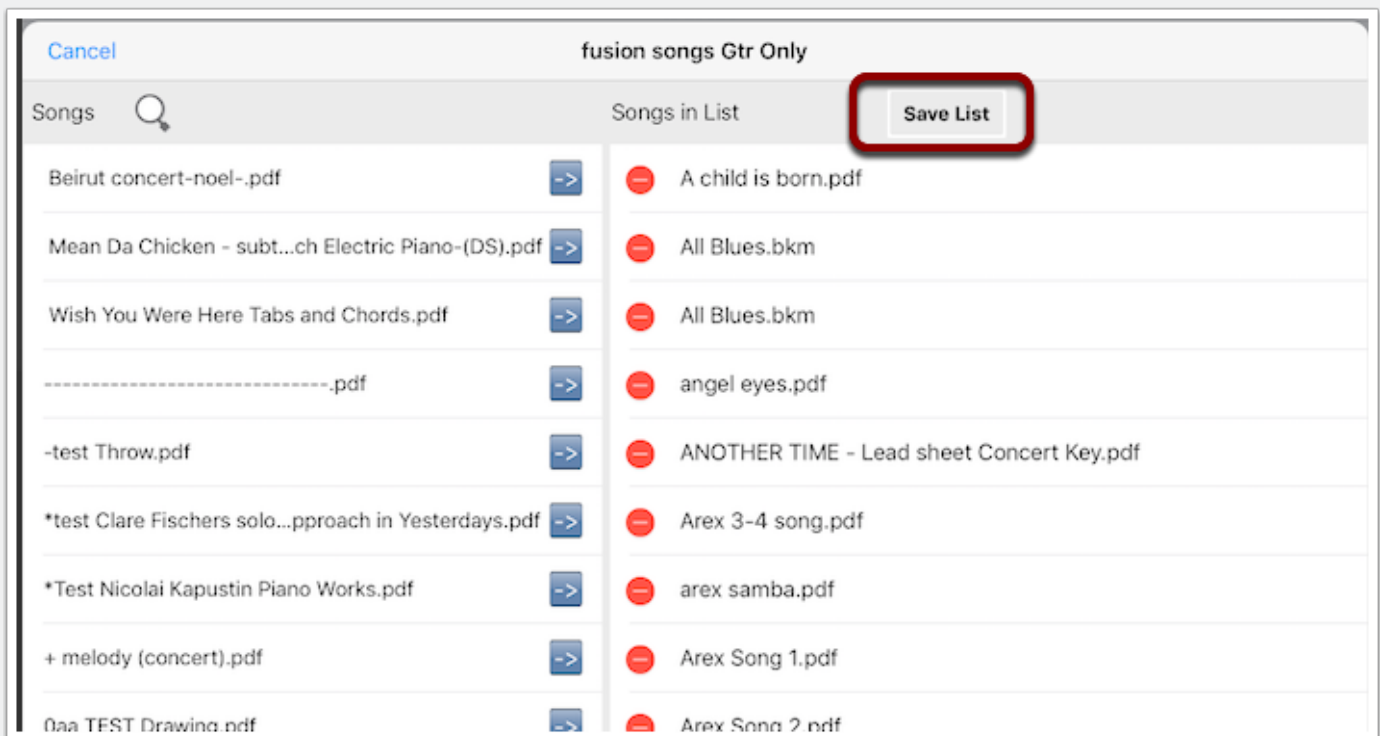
Cancel

fusion songs Gtr Only

Songs

Songs in List

Save List

Beirut concert-noel-.pdf

->

Mean Da Chicken - subt...ch Electric Piano-(DS).pdf

->

Wish You Were Here Tabs and Chords.pdf

->

------------------------------.pdf

->

-test Throw.pdf

->

*test Clare Fischers solo...pproach in Yesterdays.pdf

->

*Test Nicolai Kapustin Piano Works.pdf

->

+ melody (concert).pdf

->

0aa TEST Drawing.pdf

->

A child is born.pdf

All Blues.bkm

All Blues.bkm

angel eyes.pdf

ANOTHER TIME - Lead sheet Concert Key.pdf

Arex 3-4 song.pdf

arex samba.pdf

Arex Song 1.pdf

Arex Song 2.pdf